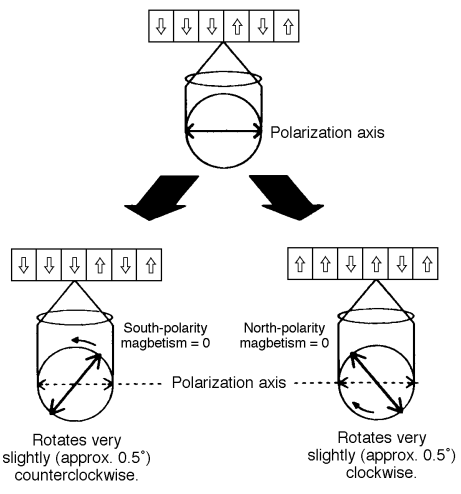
Polarization axis

South-polarity magbetism = 0

North-polarity magbetism = 0

Polarization axis

Rotates very slightly (approx. 0.5°) counterclockwise.

Rotates very slightly (approx. 0.5°) clockwise.